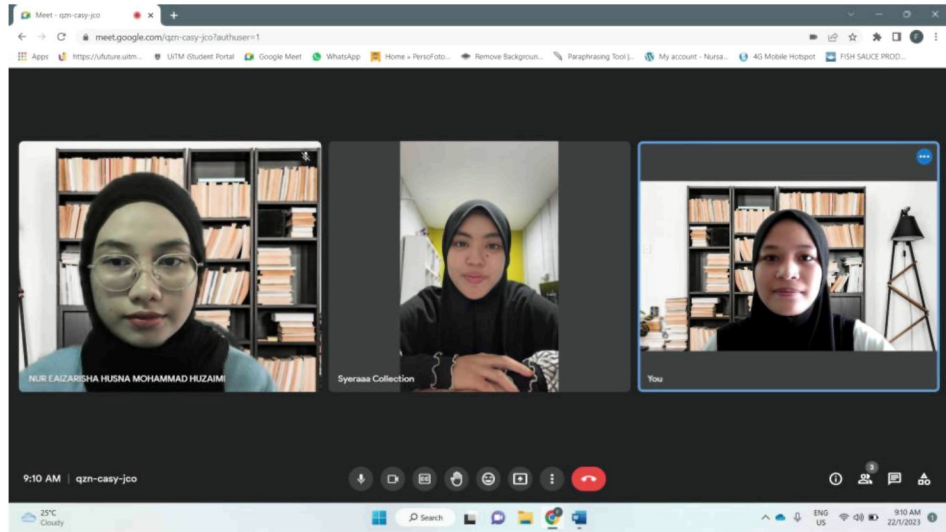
Meet - qzn-casy-jco
meet.google.com/qzn-casy-jco?authuser=1
Apps https://ufuture.uitm... UiTM iStudent Portal Google Meet WhatsApp Home » PersoFoto... Remove Backgroun... Paraphrasing Tool |... My account - Nursa... 4G Mobile Hotspot FISH SAUCE PROD...

NUR EAIZARISHA HUSNA MOHAMMAD HUZAIMI
Syeraaa Collection
You

9:10 AM | qzn-casy-jco
3

25°C
Cloudy
Search
ENG
US
9:10 AM
22/1/2023
1